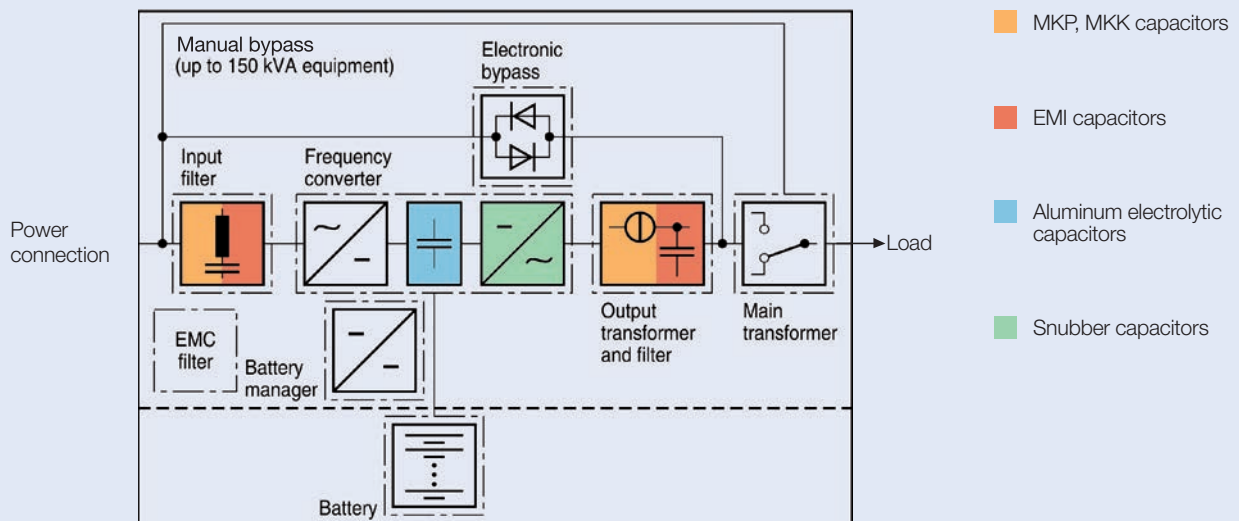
Manual bypass
(up to 150 kVA equipment)

Electronic bypass

Input filter

Frequency converter

Power connection

Load

Output transformer and filter

Main transformer

EMC filter

Battery manager

Battery

MKP, MKK capacitors

EMI capacitors

Aluminum electrolytic capacitors

Snubber capacitors